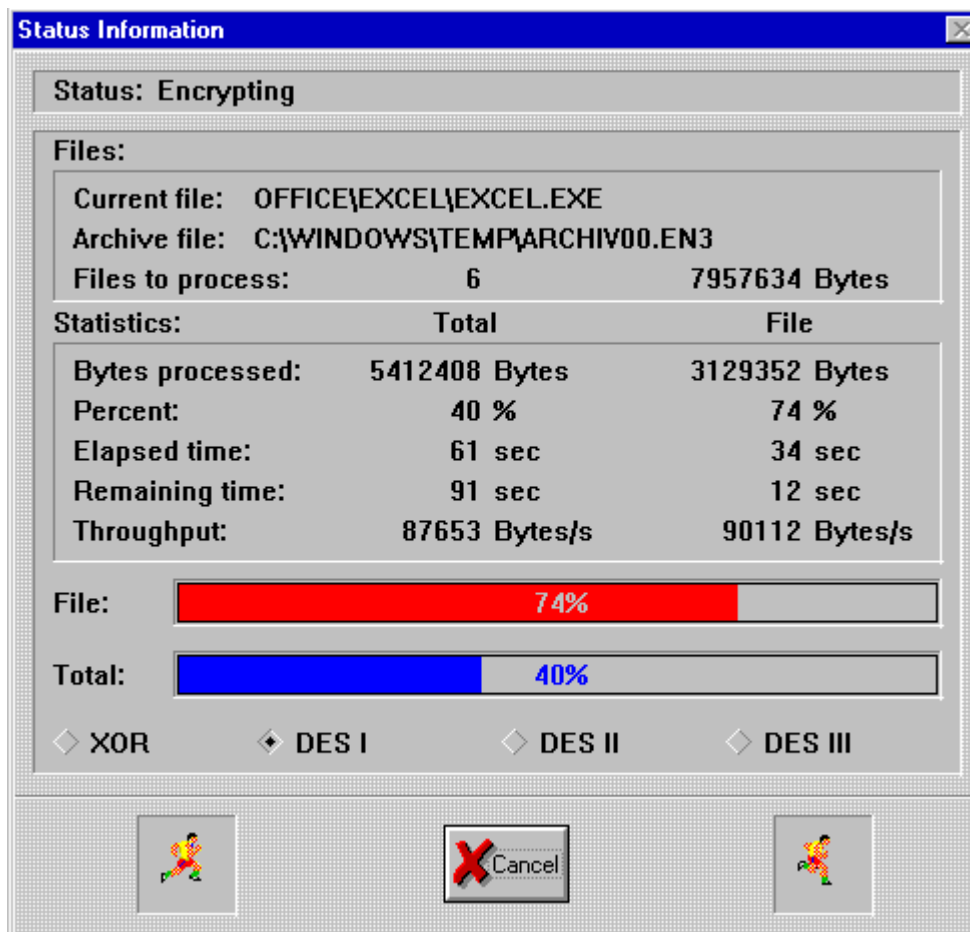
Status Information

Status: Encrypting

Files:

Current file: OFFICE\EXCEL\EXCEL.EXE
Archive file: C:\WINDOWS\TEMP\ARCHIV00.EN3
Files to process: 6 7957634 Bytes

| Statistics: | Total | File |
|---|---|---|
| Bytes processed: | 5412408 Bytes | 3129352 Bytes |
| Percent: | 40 % | 74 % |
| Elapsed time: | 61 sec | 34 sec |
| Remaining time: | 91 sec | 12 sec |
| Throughput: | 87653 Bytes/s | 90112 Bytes/s |

File: 74%

Total: 40%

XOR DES I DES II DES III

Cancel